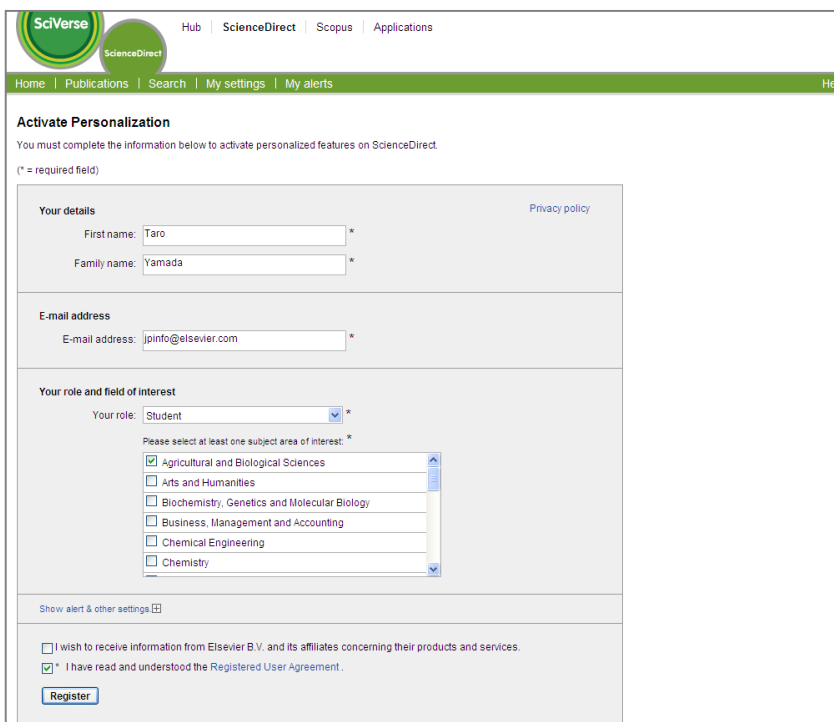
SciVerse
ScienceDirect

Hub | ScienceDirect | Scopus | Applications

Home | Publications | Search | My settings | My alerts

He

Activate Personalization

You must complete the information below to activate personalized features on ScienceDirect.

(* = required field)

Your details

Privacy policy

First name: Taro *

Family name: Yamada *

E-mail address

E-mail address: jpinfo@elsevier.com *

Your role and field of interest

Your role: Student *

Please select at least one subject area of interest: *

Agricultural and Biological Sciences

Arts and Humanities

Biochemistry, Genetics and Molecular Biology

Business, Management and Accounting

Chemical Engineering

Chemistry

Show alert & other settings.

I wish to receive information from Elsevier B.V. and its affiliates concerning their products and services.

* I have read and understood the Registered User Agreement.

Register